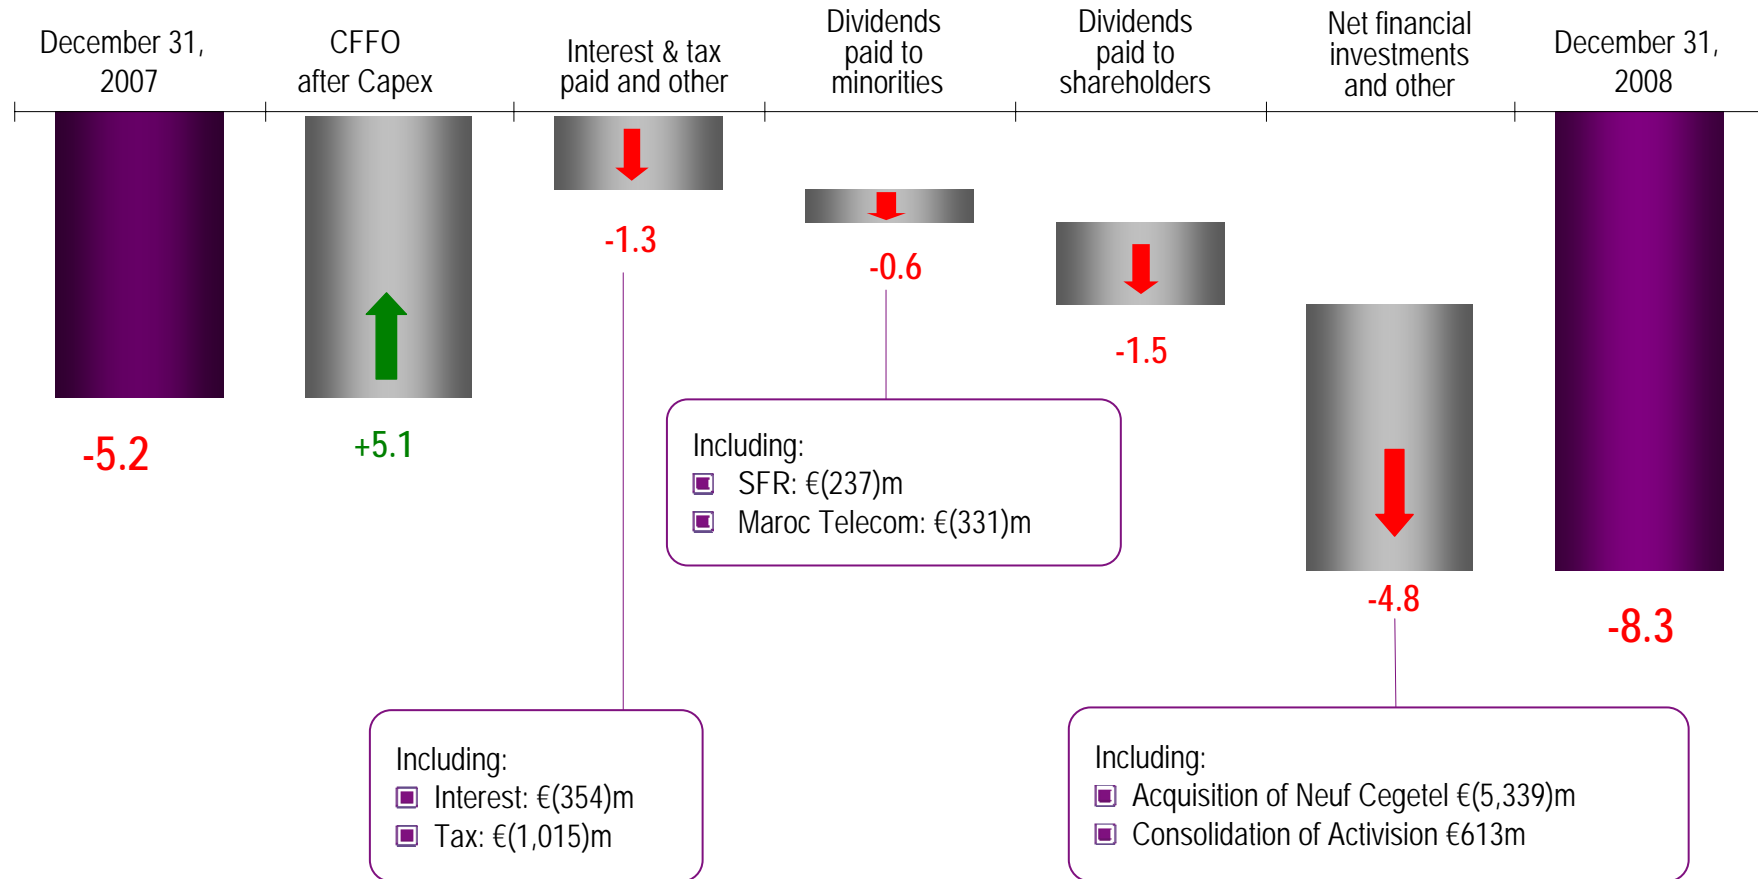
December 31, 2007

CFFO after Capex

Interest & tax paid and other

Dividends paid to minorities

Dividends paid to shareholders

Net financial investments and other

December 31, 2008

-5.2

+5.1

-1.3

-0.6

-1.5

-4.8

-8.3

Including:
SFR: €(237)m
Maroc Telecom: €(331)m

Including:
Interest: €(354)m
Tax: €(1,015)m

Including:
Acquisition of Neuf Cegetel €(5,339)m
Consolidation of Activision €613m